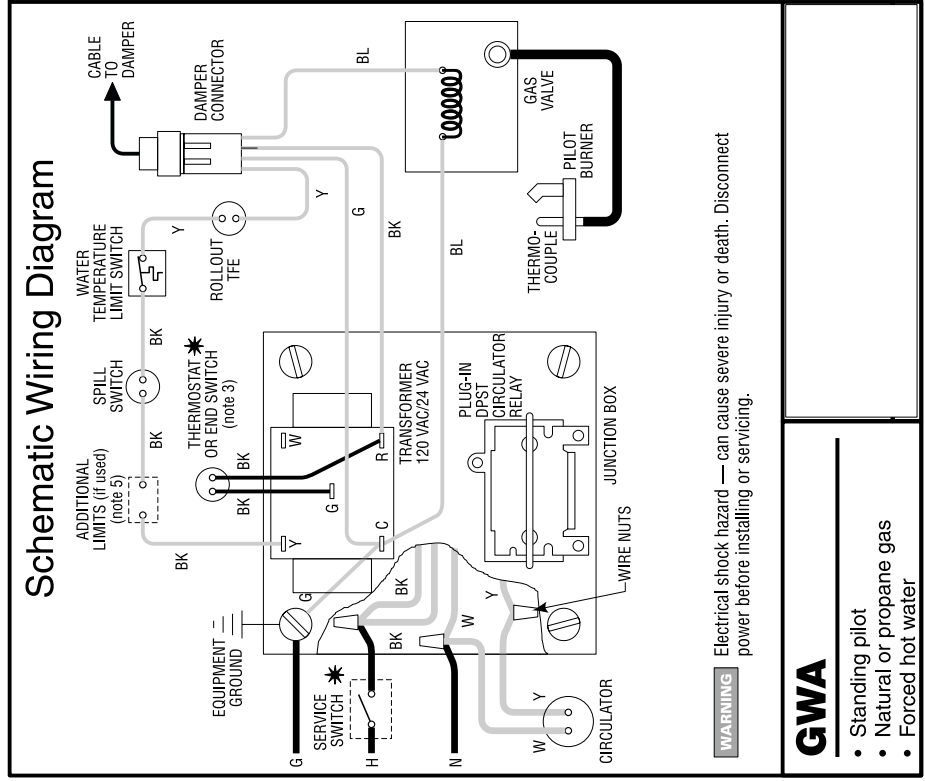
Schematic Wiring Diagram

CABLE TO DAMPER

DAMPER CONNECTOR

BL

GAS VALVE

PILOT BURNER

THERMO-COUPLE

Y

G

BK

BL

WATER TEMPERATURE LIMIT SWITCH

Y

ROLLOUT TFE

SPILL SWITCH

BK

THERMOSTAT ✱ OR END SWITCH (note 3)

ADDITIONAL LIMITS (if used) (note 5)

BK

BK

BK

G

W

R

TRANSFORMER 120 VAC/24 VAC

PLUG-IN DPST CIRCULATOR RELAY

JUNCTION BOX

BK

Y

C

G

BK

WIRE NUTS

EQUIPMENT GROUND

SERVICE SWITCH ✱

BK

W

Y

CIRCULATOR

Y

W

G

H

N

WARNING Electrical shock hazard — can cause severe injury or death. Disconnect power before installing or servicing.

GWA

• Standing pilot
• Natural or propane gas
• Forced hot water